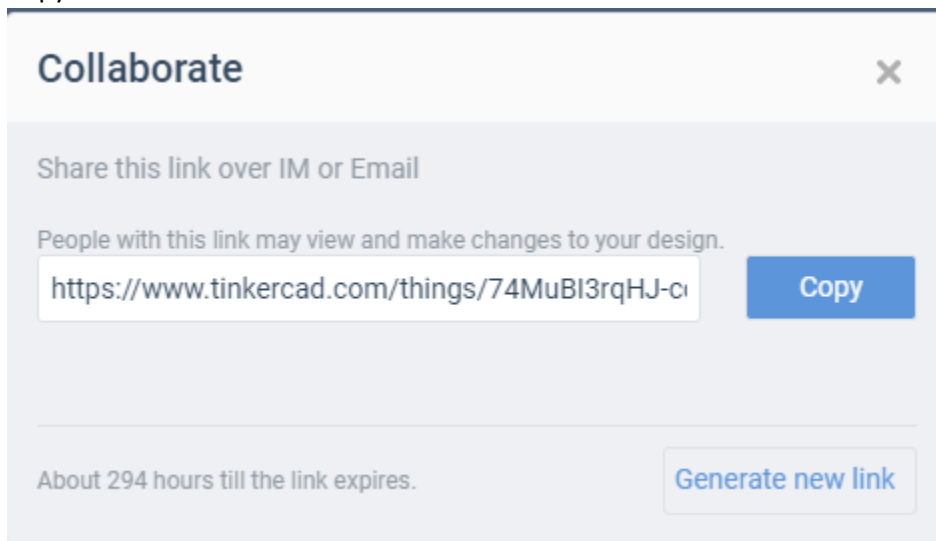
Collaborate

×

Share this link over IM or Email

People with this link may view and make changes to your design.

https://www.tinkercad.com/things/74MuBI3rqHJ-c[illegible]

Copy

About 294 hours till the link expires.

Generate new link